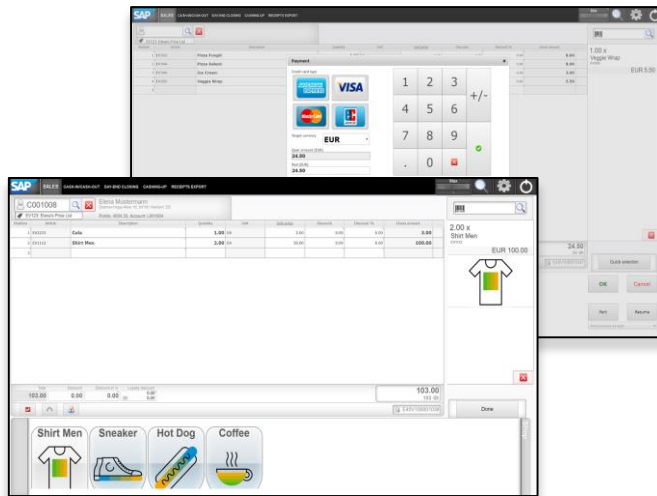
SAP SALES CASH-IN/CASH-OUT DAY-END CLOSING CASHING-UP RECEIPTS EXPORT

Pizza Funghi
Pizza Salami
Ice Cream
Veggie Wrap

Payment

VISA

1 2 3
4 5 6 +/-
7 8 9
. 0

EUR
24.50
24.50

1.00 x
Veggie Wrap
EUR 5.50

24.50

Quick selection

OK
Cancel
Returns

SAP SALES CASH-IN/CASH-OUT DAY-END CLOSING CASHING-UP RECEIPTS EXPORT

C001008
Elena Mustermann
Points: 4000.00, Account: 120.00%

| Position | Article | Description | Quantity | Unit | Unit price | Discount | Discount % | Gross amount |
|---|---|---|---|---|---|---|---|---|
| 1 | | Cola | 1.00 | EA | 3.00 | 0.00 | 0.00 | 3.00 |
| 2 | | Shirt Men | 2.00 | EA | 50.00 | 0.00 | 0.00 | 100.00 |

2.00 x
Shirt Men
EUR 100.00

103.00
0.00
0.00

103.00

Done

Shirt Men
Sneaker
Hot Dog
Coffee